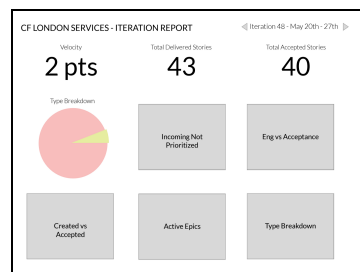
CF LONDON SERVICES - ITERATION REPORT

Iteration 48 - May 20th - 27th

Velocity
2 pts

Total Delivered Stories
43

Total Accepted Stories
40

Type Breakdown

Incoming Not Prioritized

Eng vs Acceptance

Created vs Accepted

Active Epics

Type Breakdown